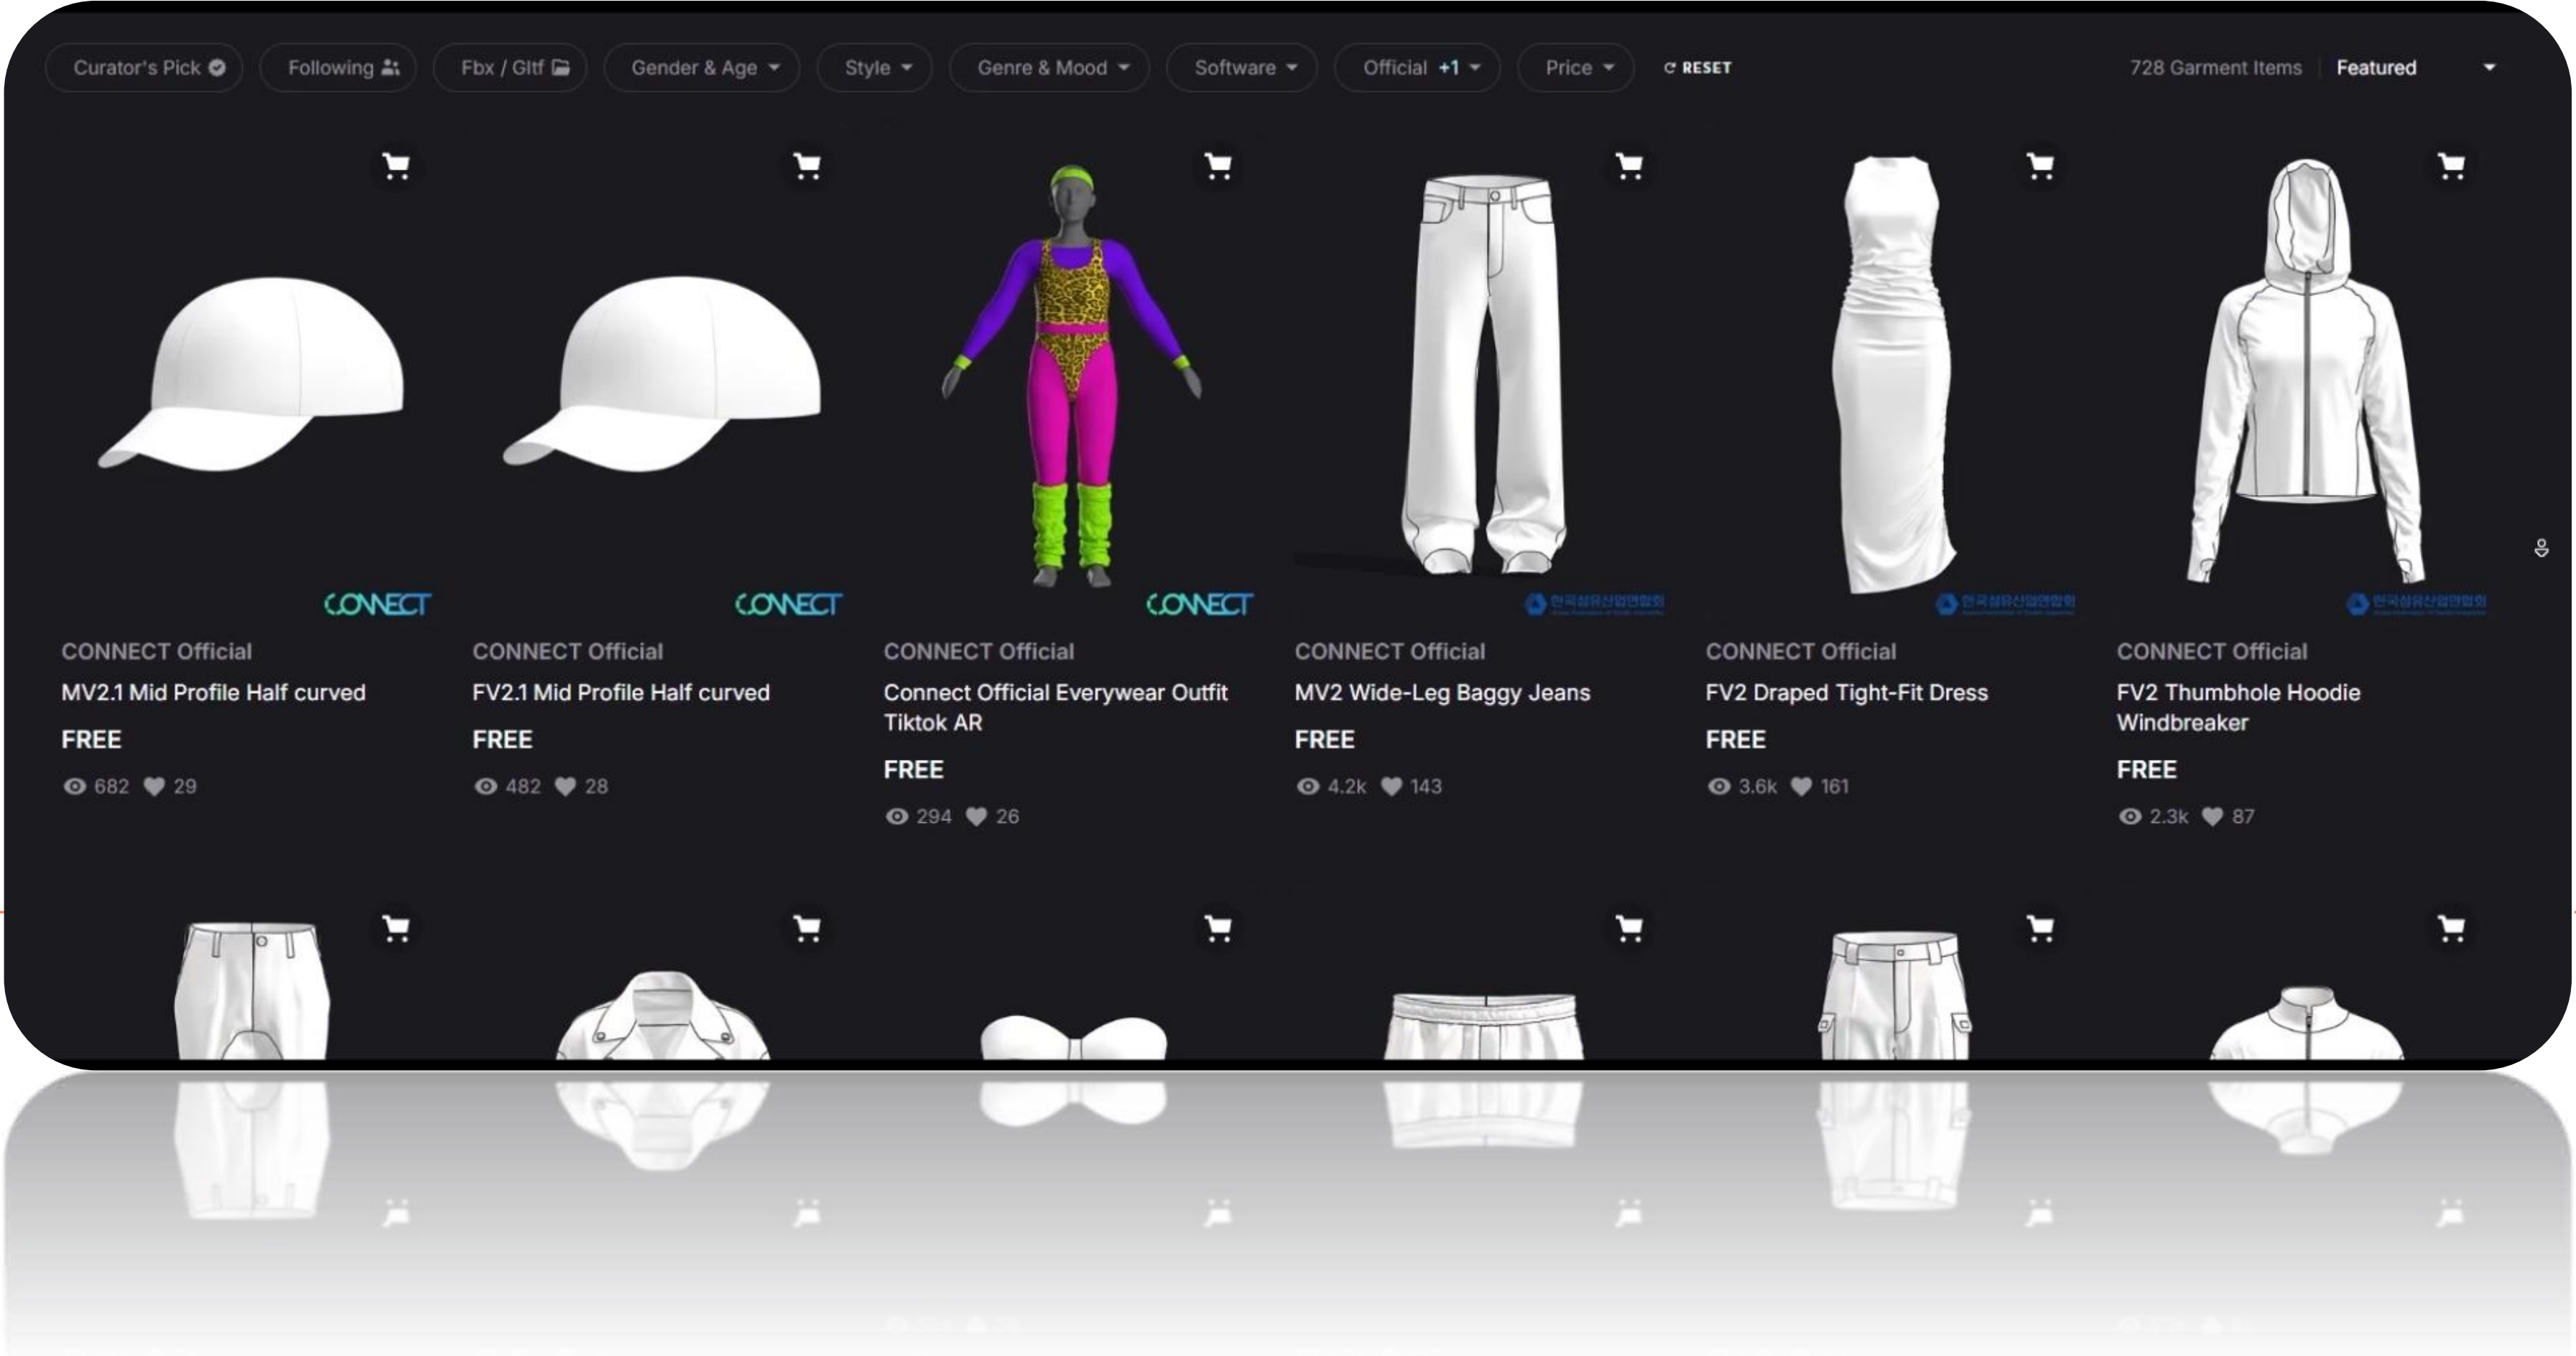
Curator's Pick | Following | Fbx / Gltf | Gender & Age | Style | Genre & Mood | Software | Official +1 | Price | RESET | 728 Garment Items | Featured

CONNECT

CONNECT Official
MV2.1 Mid Profile Half curved
FREE
682 29

CONNECT

CONNECT Official
FV2.1 Mid Profile Half curved
FREE
482 28

CONNECT

CONNECT Official
Connect Official Everywear Outfit Tiktok AR
FREE
294 26

한국섬유산업연합회

CONNECT Official
MV2 Wide-Leg Baggy Jeans
FREE
4.2k 143

한국섬유산업연합회

CONNECT Official
FV2 Draped Tight-Fit Dress
FREE
3.6k 161

한국섬유산업연합회

CONNECT Official
FV2 Thumbhole Hoodie Windbreaker
FREE
2.3k 87